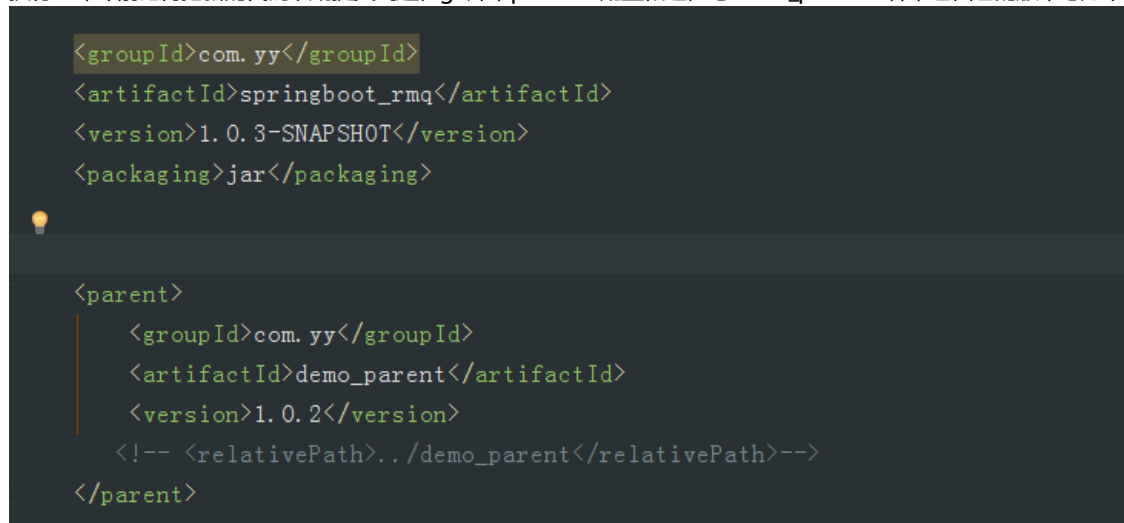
<groupId>com.yy</groupId>
<artifactId>springboot_rmq</artifactId>
<version>1.0.3-SNAPSHOT</version>
<packaging>jar</packaging>

<parent>
<groupId>com.yy</groupId>
<artifactId>demo_parent</artifactId>
<version>1.0.2</version>
<!-- <relativePath>../demo_parent</relativePath>-->
</parent>